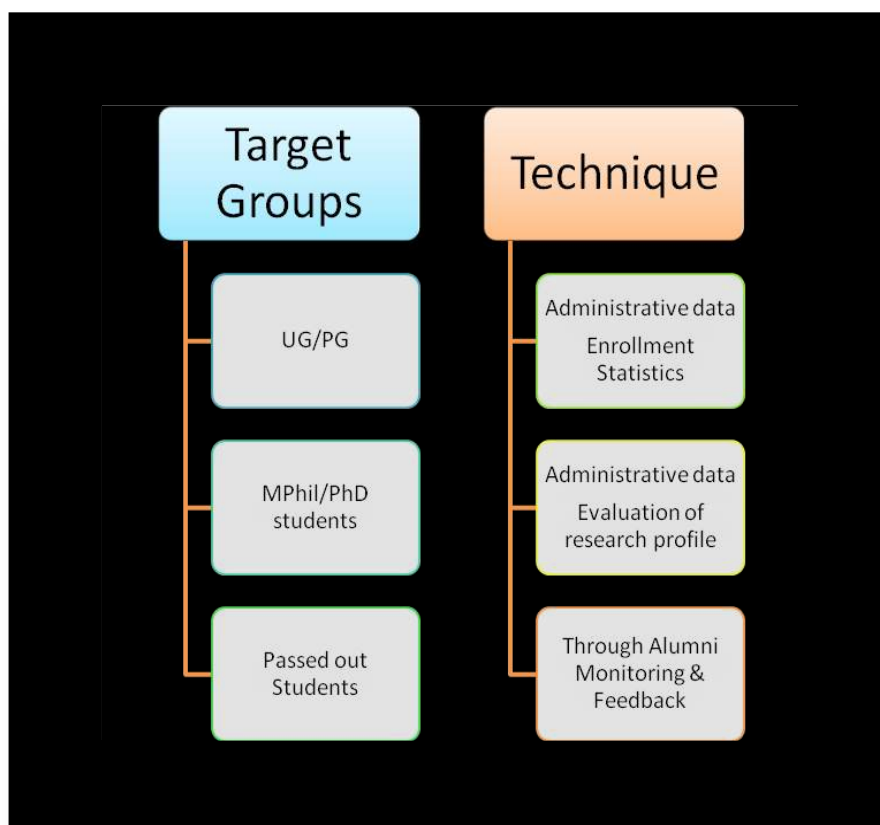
Target Groups

UG/PG

MPhil/PhD students

Passed out Students

Technique

Administrative data
Enrollment Statistics

Administrative data
Evaluation of research profile

Through Alumni Monitoring & Feedback